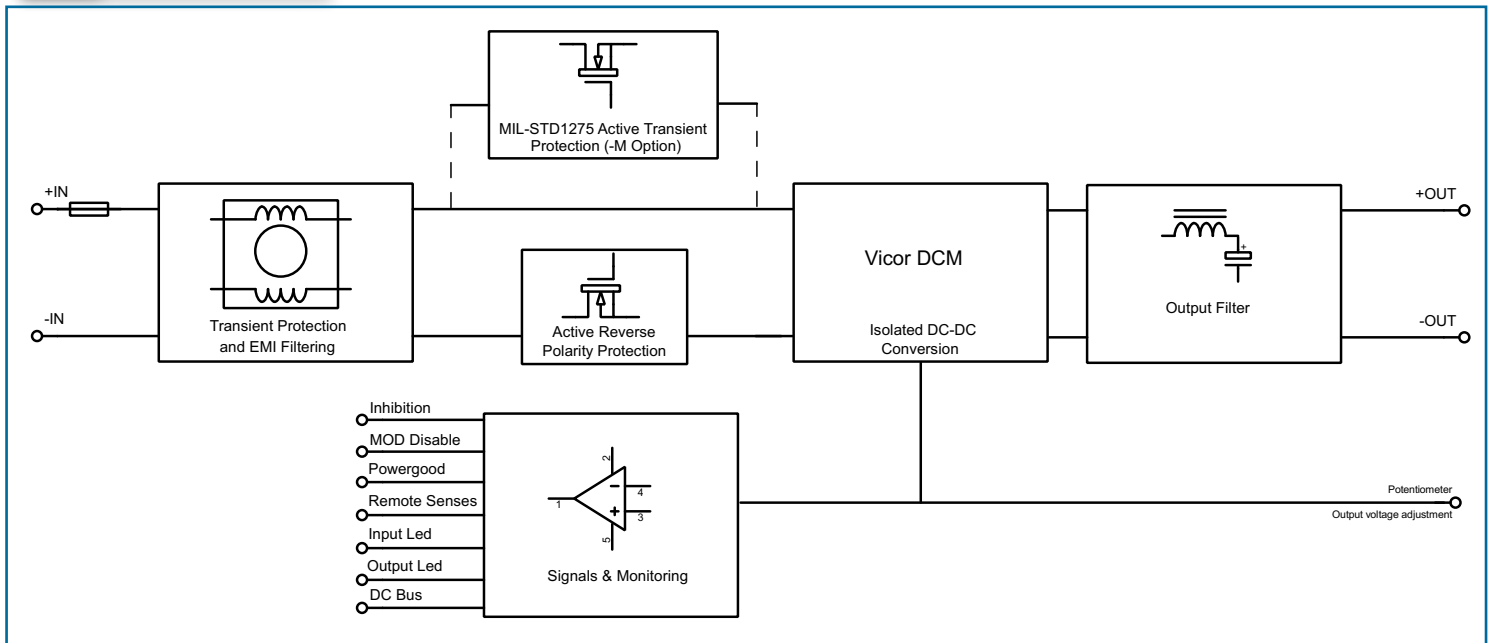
MIL-STD1275 Active Transient Protection (-M Option)

+IN

-IN

Transient Protection and EMI Filtering

Active Reverse Polarity Protection

Vicor DCM

Isolated DC-DC Conversion

Output Filter

+OUT

-OUT

Inhibition

MOD Disable

Powergood

Remote Senses

Input Led

Output Led

DC Bus

2

1

4

3

5

Signals & Monitoring

Potentiometer

Output voltage adjustment